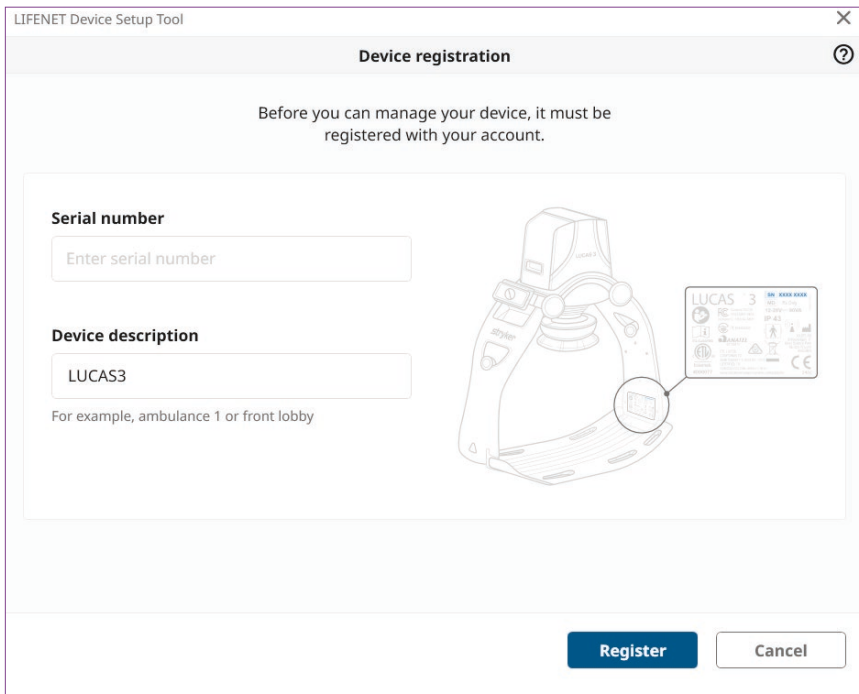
LIFENET Device Setup Tool

Device registration

Before you can manage your device, it must be registered with your account.

Serial number

Enter serial number

Device description

LUCAS3

For example, ambulance 1 or front lobby

LUCAS 3

SN XXXX XXXX

IP 43

CE

Register

Cancel